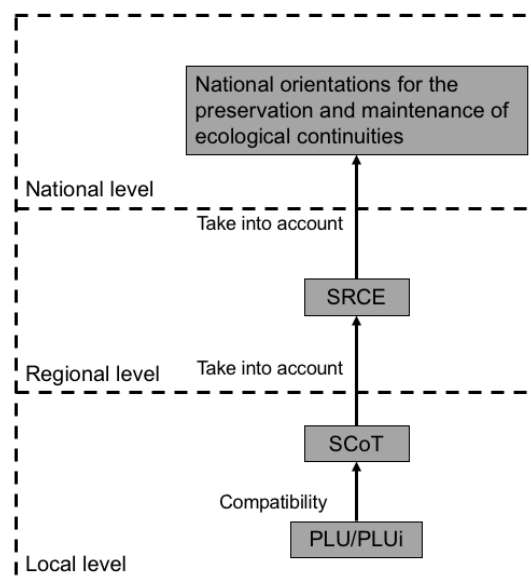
National orientations for the preservation and maintenance of ecological continuities

National level

Take into account

SRCE

Regional level

Take into account

SCoT

Compatibility

PLU/PLUi

Local level